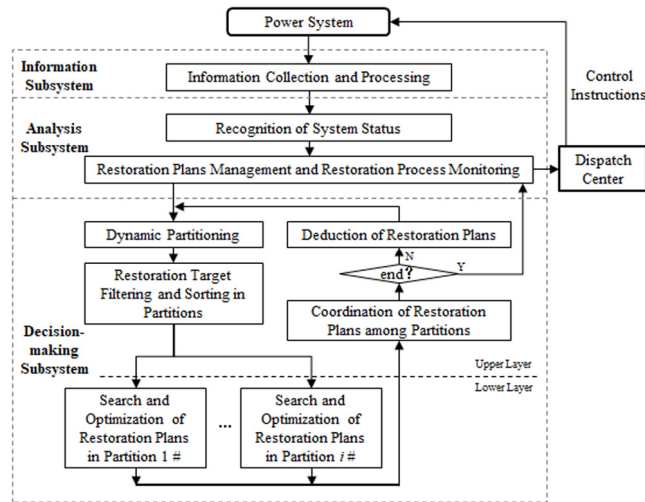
Power System

Information Subsystem

Information Collection and Processing

Control Instructions

Analysis Subsystem

Recognition of System Status

Restoration Plans Management and Restoration Process Monitoring

Dispatch Center

Dynamic Partitioning

Deduction of Restoration Plans

N

end?

Y

Restoration Target Filtering and Sorting in Partitions

Coordination of Restoration Plans among Partitions

Decision-making Subsystem

Upper Layer

Lower Layer

Search and Optimization of Restoration Plans in Partition 1 #

...

Search and Optimization of Restoration Plans in Partition $i$ #